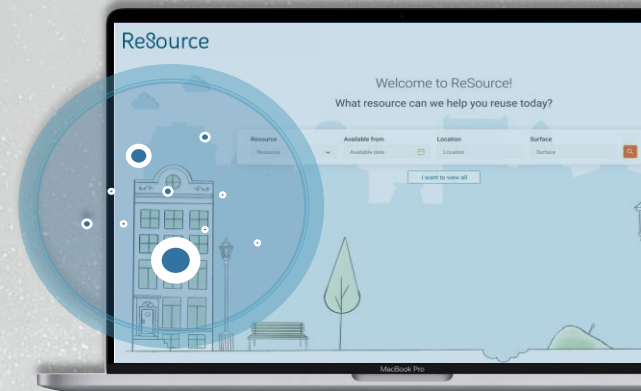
ReSource

Welcome to ReSource!

What resource can we help you reuse today?

| Resource | Available from | Location | Surface |
|---|---|---|---|
| Resource | Available date | Location | Surface |

I want to view all

MacBook Pro